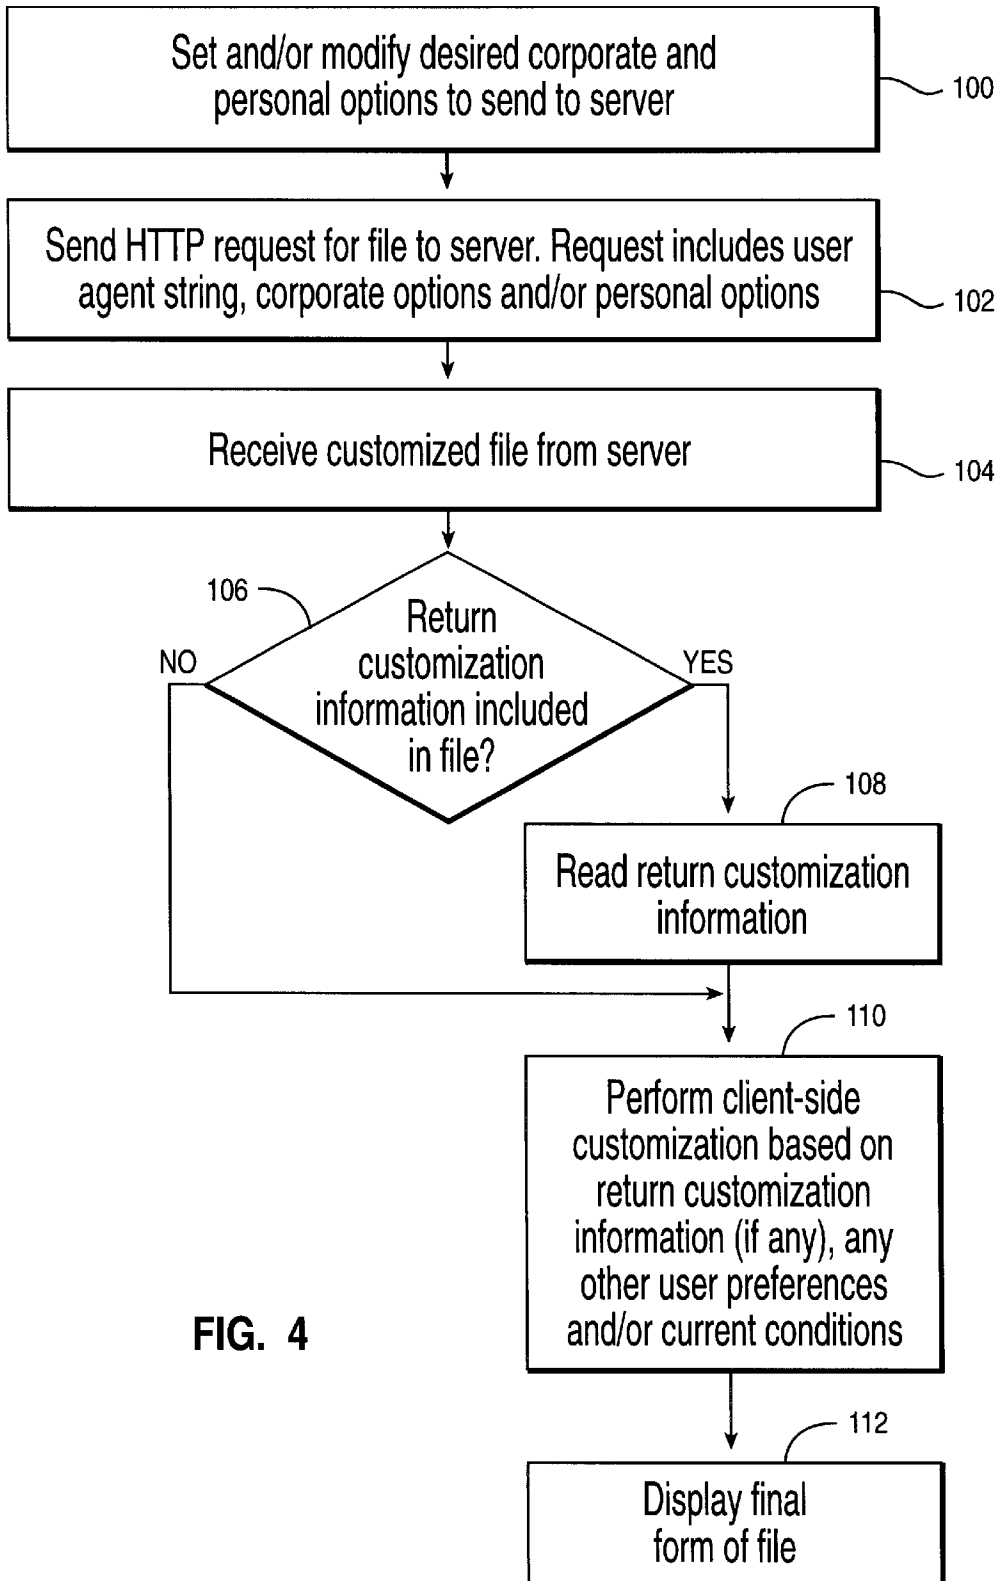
Set and/or modify desired corporate and personal options to send to server

100

Send HTTP request for file to server. Request includes user agent string, corporate options and/or personal options

102

Receive customized file from server

104

106

Return customization information included in file?

NO

YES

108

Read return customization information

110

Perform client-side customization based on return customization information (if any), any other user preferences and/or current conditions

FIG. 4

112

Display final form of file